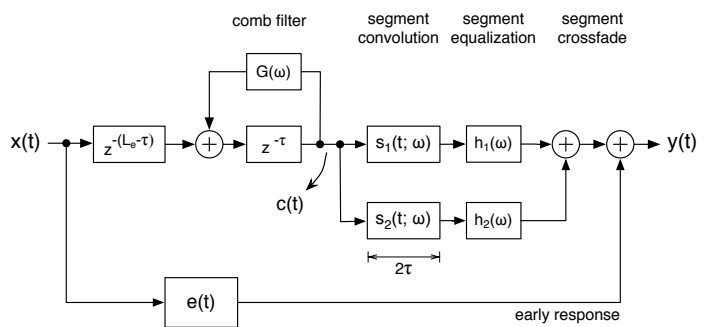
comb filter

segment convolution

segment equalization

segment crossfade

$x(t)$

$z^{-(L_e-\tau)}$

$G(\omega)$

$+$

$z^{-\tau}$

$c(t)$

$s_1(t;\omega)$

$s_2(t;\omega)$

$h_1(\omega)$

$h_2(\omega)$

$+$

$+$

$y(t)$

$2\tau$

$e(t)$

early response